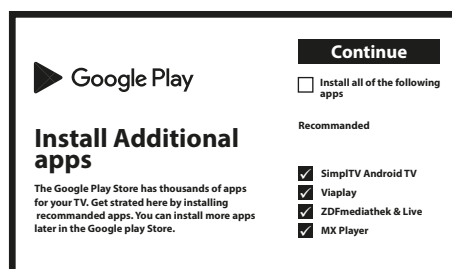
Google Play

Install Additional apps

The Google Play Store has thousands of apps for your TV. Get strated here by installing recommanded apps. You can install more apps later in the Google play Store.

Continue

Install all of the following apps

Recommanded

SimplTV Android TV

Viaplay

ZDFmediathek & Live

MX Player